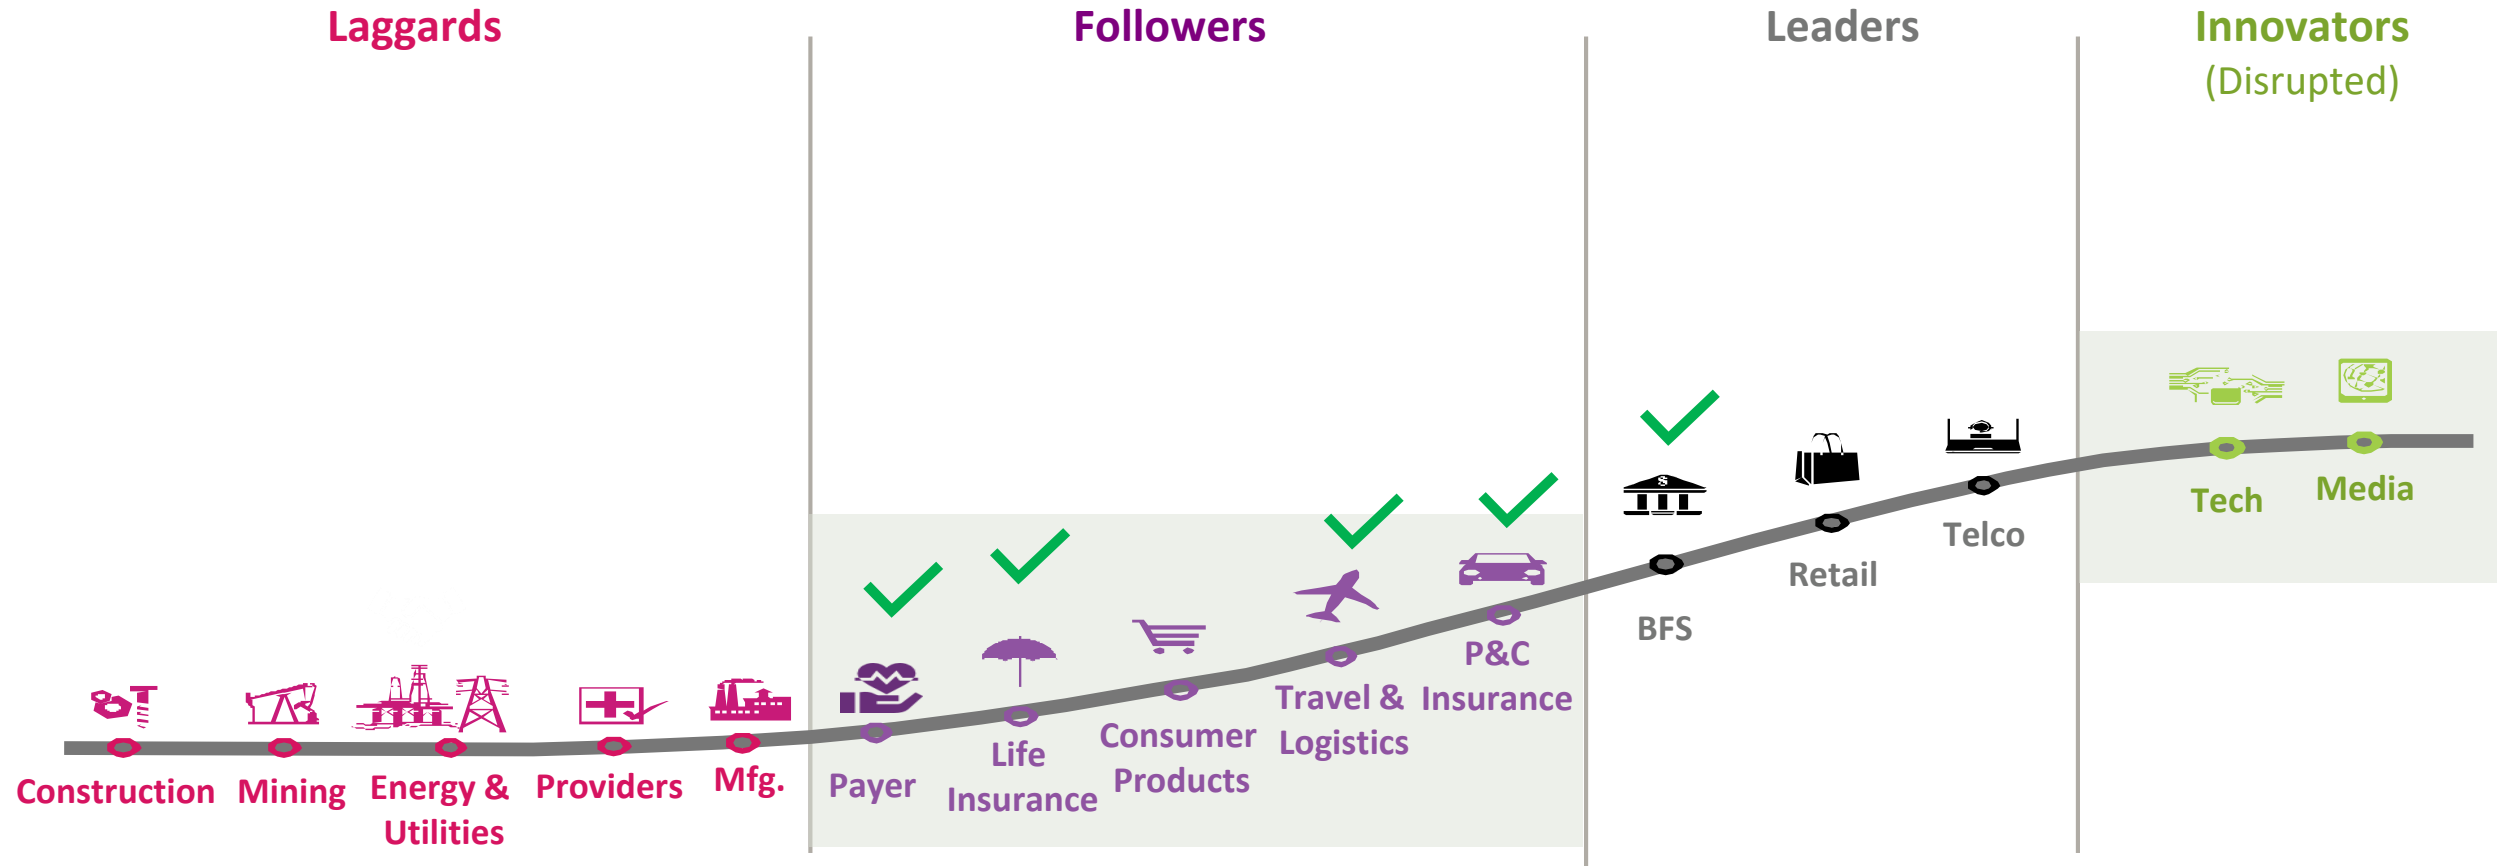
Laggards

Followers

Leaders

Innovators (Disrupted)

Construction

Mining

Energy & Utilities

Providers

Mfg.

Payer

Life Insurance

Consumer Products

Travel & Logistics

P&C Insurance

BFS

Retail

Telco

Tech

Media